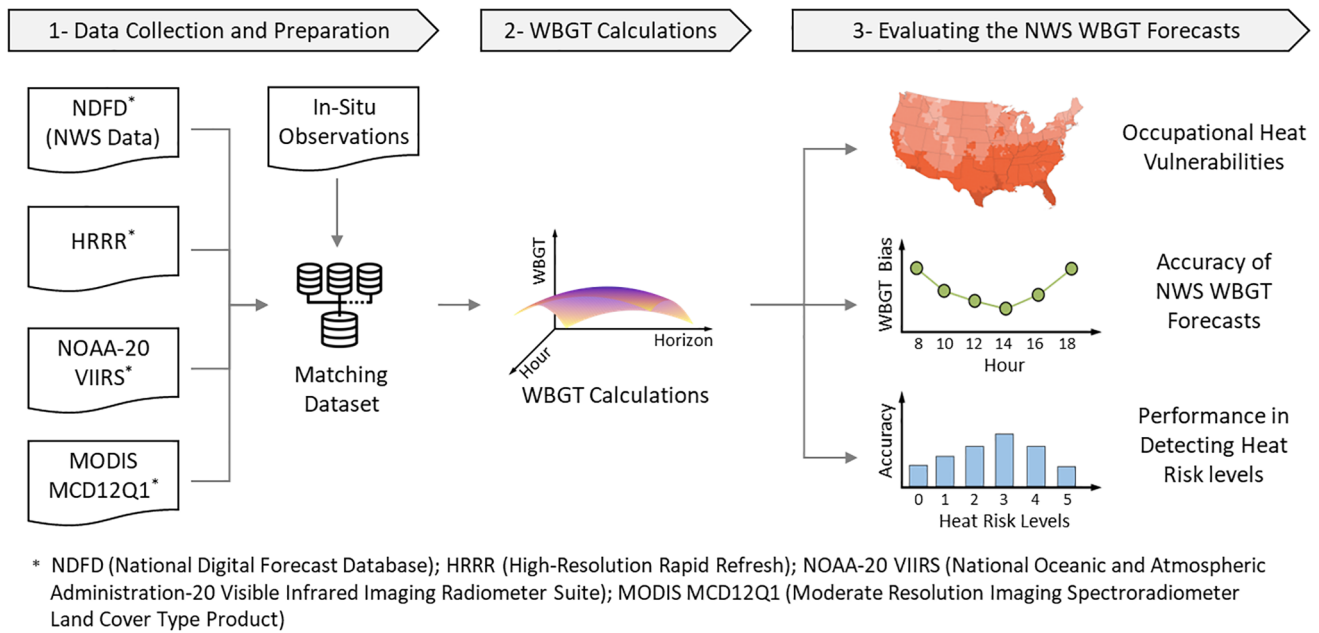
1- Data Collection and Preparation

2- WBGT Calculations

3- Evaluating the NWS WBGT Forecasts

NDFD* (NWS Data)

In-Situ Observations

HRRR*

NOAA-20 VIIRS*

MODIS MCD12Q1*

Matching Dataset

WBGT

Horizon

Hour

WBGT Calculations

Occupational Heat Vulnerabilities

WBGT Bias

8 10 12 14 16 18

Hour

Accuracy of NWS WBGT Forecasts

Accuracy

0 1 2 3 4 5

Heat Risk Levels

Performance in Detecting Heat Risk levels

* NDFD (National Digital Forecast Database); HRRR (High-Resolution Rapid Refresh); NOAA-20 VIIRS (National Oceanic and Atmospheric Administration-20 Visible Infrared Imaging Radiometer Suite); MODIS MCD12Q1 (Moderate Resolution Imaging Spectroradiometer Land Cover Type Product)